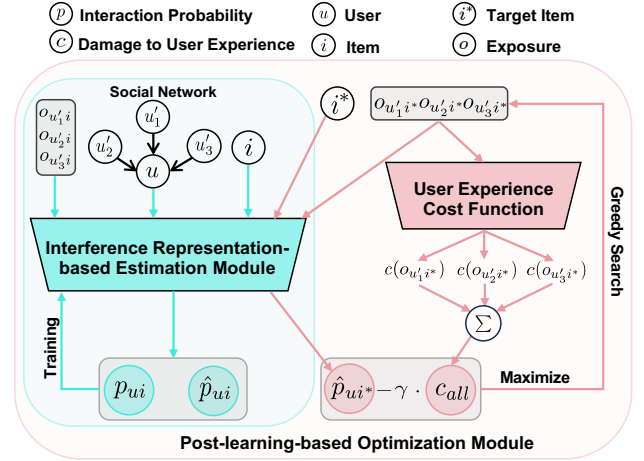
$p$ Interaction Probability
$u$ User
$i^*$ Target Item
$c$ Damage to User Experience
$i$ Item
$o$ Exposure

Social Network

$o_{u'_1 i}$
$o_{u'_2 i}$
$o_{u'_3 i}$

$u'_1$
$u'_2$
$u'_3$
$u$
$i$
$i^*$

$o_{u'_1 i^*} o_{u'_2 i^*} o_{u'_3 i^*}$

User Experience Cost Function

Interference Representation-based Estimation Module

$c(o_{u'_1 i^*})$ $c(o_{u'_2 i^*})$ $c(o_{u'_3 i^*})$

$\Sigma$

Greedy Search

Training

$p_{ui}$ $\hat{p}_{ui}$

$\hat{p}_{ui^*} - \gamma \cdot c_{all}$

Maximize

Post-learning-based Optimization Module